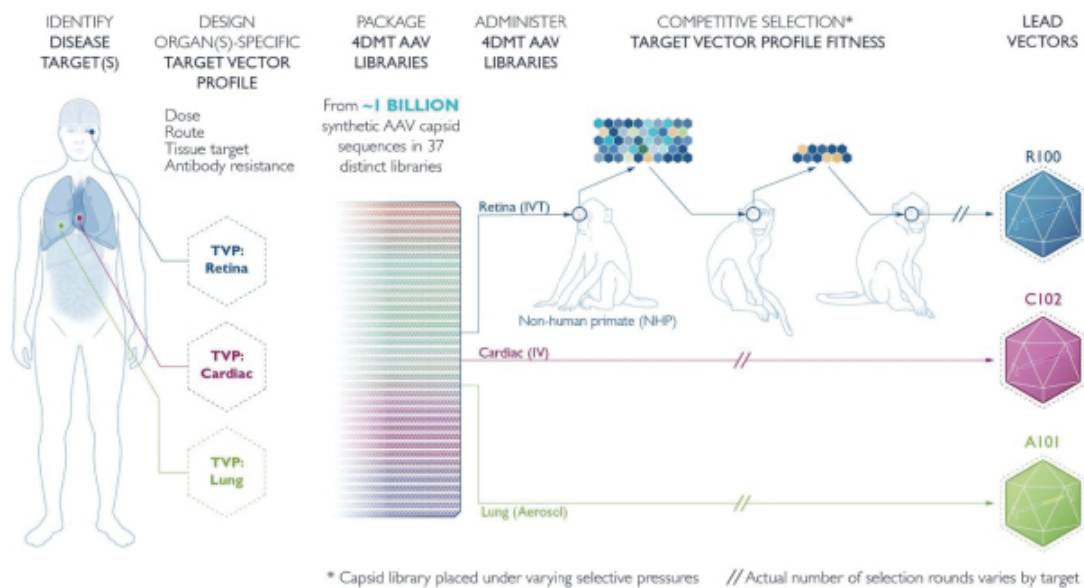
IDENTIFY
DISEASE
TARGET(S)

DESIGN
ORGAN(S)-SPECIFIC
TARGET VECTOR
PROFILE

PACKAGE
4DMT AAV
LIBRARIES

ADMINISTER
4DMT AAV
LIBRARIES

COMPETITIVE SELECTION*
TARGET VECTOR PROFILE FITNESS

LEAD
VECTORS

Dose
Route
Tissue target
Antibody resistance

From ~1 BILLION synthetic AAV capsid sequences in 37 distinct libraries

TVP:
Retina

TVP:
Cardiac

TVP:
Lung

Retina (IVT)

Non-human primate (NHP)

Cardiac (IV)

Lung (Aerosol)

//

//

//

R100

C102

A101

* Capsid library placed under varying selective pressures

// Actual number of selection rounds varies by target